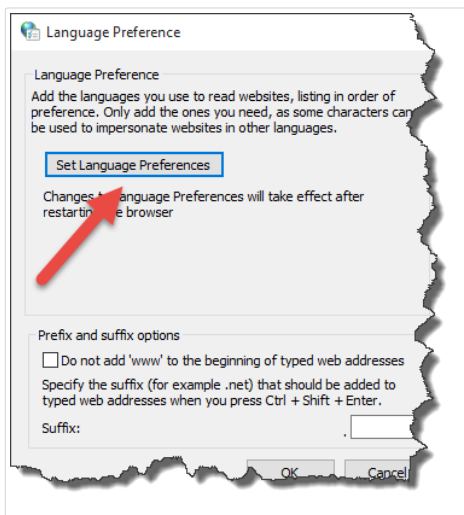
Language Preference

Language Preference

Add the languages you use to read websites, listing in order of preference. Only add the ones you need, as some characters can be used to impersonate websites in other languages.

Set Language Preferences

Changes t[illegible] Language Preferences will take effect after restartin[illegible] browser

Prefix and suffix options

Do not add 'www' to the beginning of typed web addresses

Specify the suffix (for example .net) that should be added to typed web addresses when you press Ctrl + Shift + Enter.

Suffix: .

OK Cancel